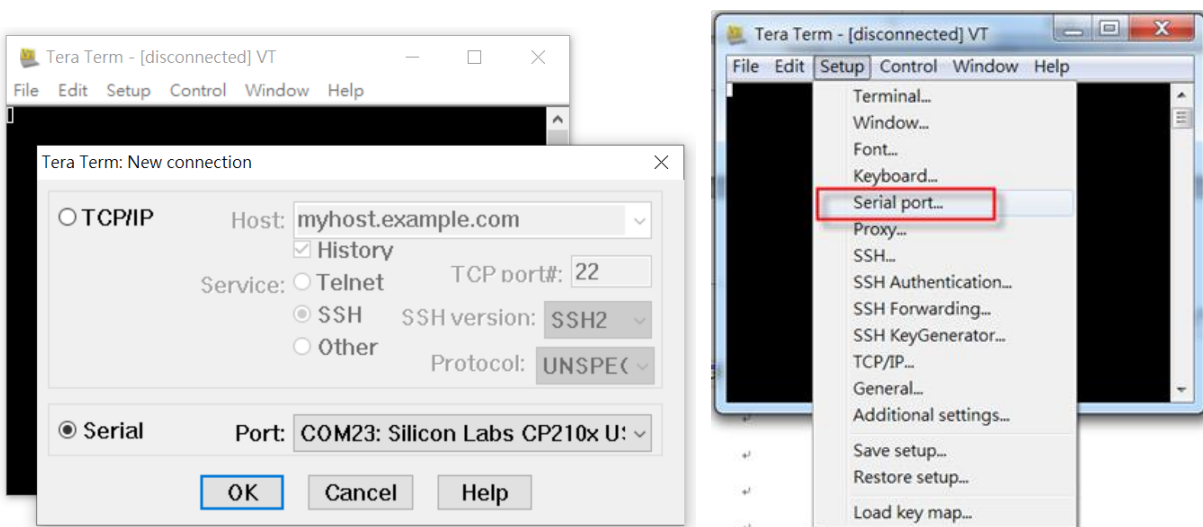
Tera Term - [disconnected] VT

File Edit Setup Control Window Help

Tera Term: New connection

TCP/IP Host: myhost.example.com

History

Service: Telnet TCP port#: 22

SSH SSH version: SSH2

Other Protocol: UNSPE(

Serial Port: COM23: Silicon Labs CP210x U:

OK Cancel Help

Tera Term - [disconnected] VT

File Edit Setup Control Window Help

Terminal...
Window...
Font...
Keyboard...
Serial port...
Proxy...
SSH...
SSH Authentication...
SSH Forwarding...
SSH KeyGenerator...
TCP/IP...
General...
Additional settings...
Save setup...
Restore setup...
Load key map...